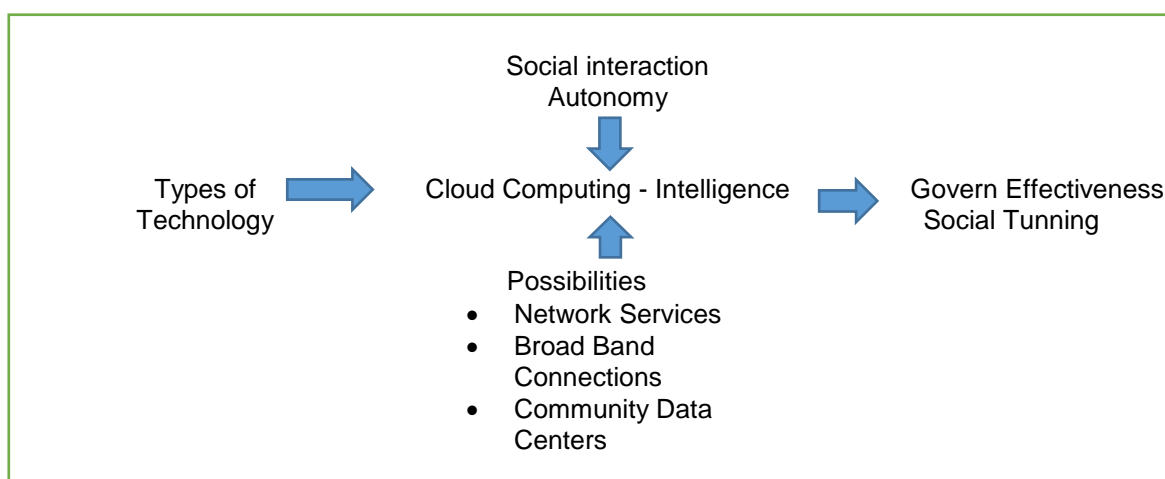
Social interaction
Autonomy

Types of Technology

Cloud Computing - Intelligence

Govern Effectiveness
Social Tunning

Possibilities
- Network Services
- Broad Band Connections
- Community Data Centers